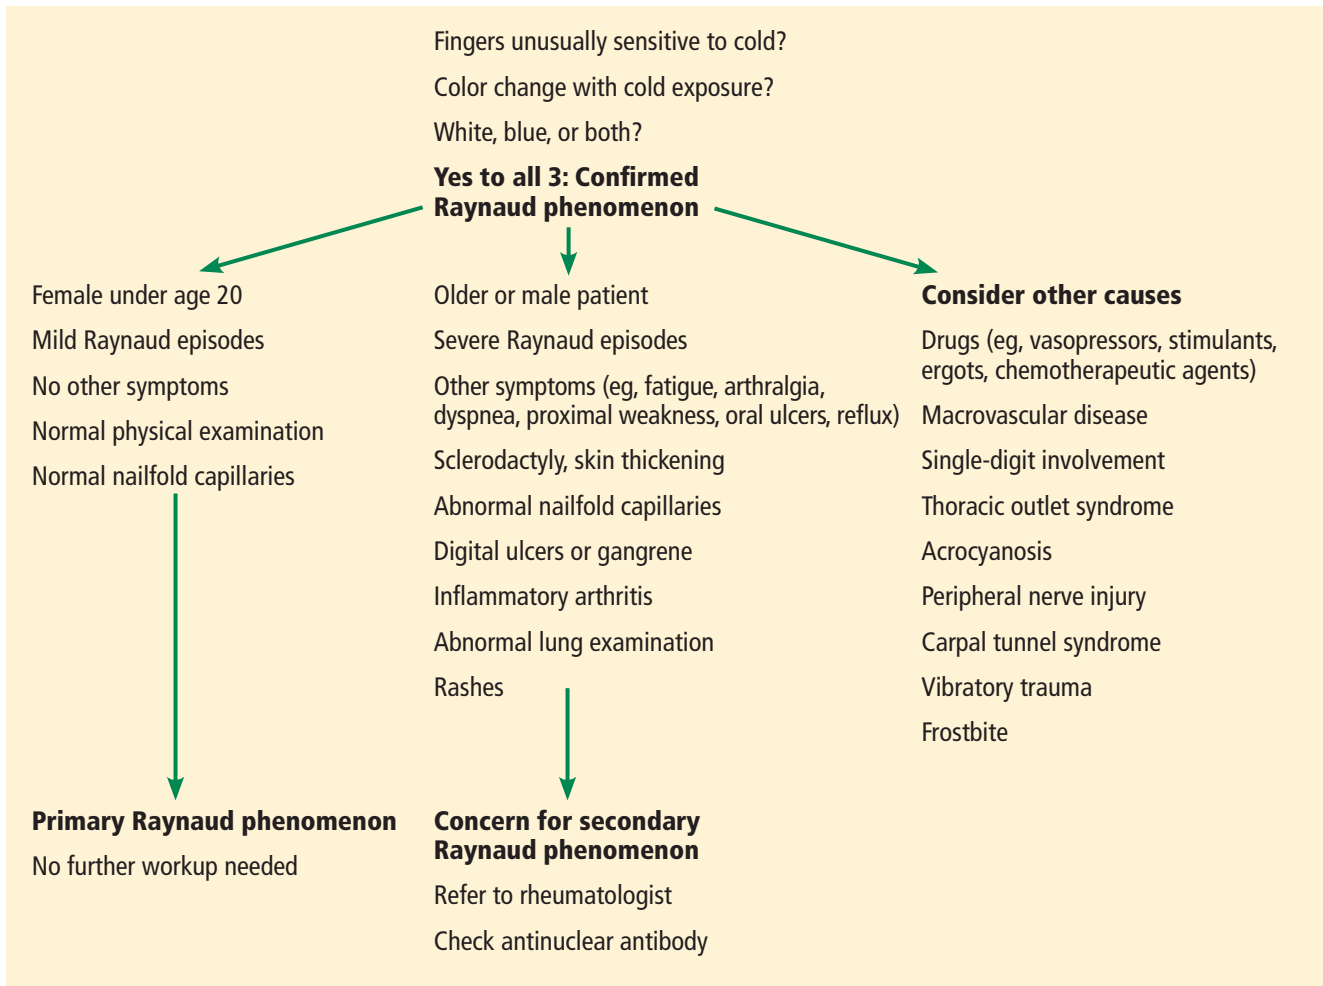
Fingers unusually sensitive to cold?

Color change with cold exposure?

White, blue, or both?

**Yes to all 3: Confirmed Raynaud phenomenon**

Female under age 20

Mild Raynaud episodes

No other symptoms

Normal physical examination

Normal nailfold capillaries

**Primary Raynaud phenomenon**

No further workup needed

Older or male patient

Severe Raynaud episodes

Other symptoms (eg, fatigue, arthralgia, dyspnea, proximal weakness, oral ulcers, reflux)

Sclerodactyly, skin thickening

Abnormal nailfold capillaries

Digital ulcers or gangrene

Inflammatory arthritis

Abnormal lung examination

Rashes

**Concern for secondary Raynaud phenomenon**

Refer to rheumatologist

Check antinuclear antibody

**Consider other causes**

Drugs (eg, vasopressors, stimulants, ergots, chemotherapeutic agents)

Macrovascular disease

Single-digit involvement

Thoracic outlet syndrome

Acrocyanosis

Peripheral nerve injury

Carpal tunnel syndrome

Vibratory trauma

Frostbite